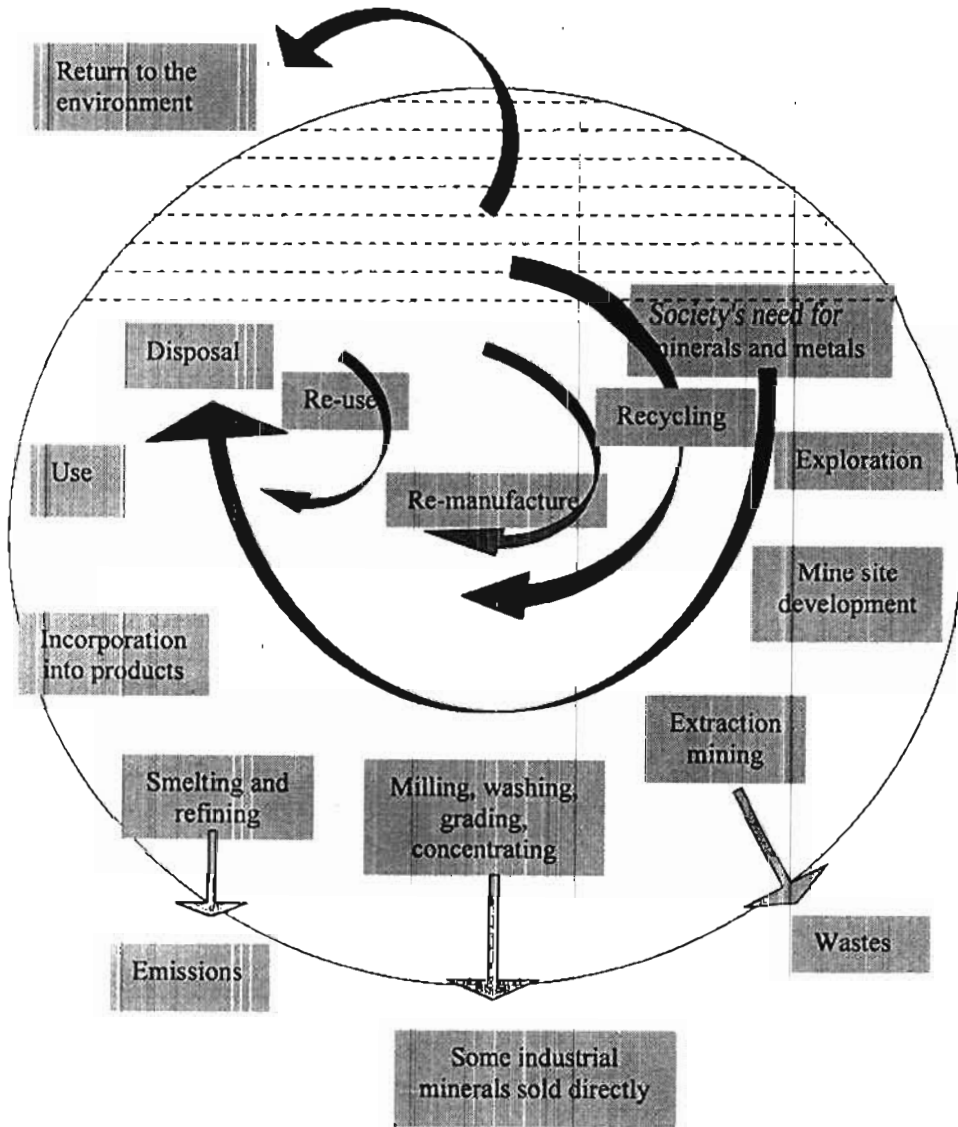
Return to the environment

Society's need for minerals and metals

Disposal

Re-use

Recycling

Use

Exploration

Re-manufacture

Mine site development

Incorporation into products

Extraction mining

Smelting and refining

Milling, washing, grading, concentrating

Wastes

Emissions

Some industrial minerals sold directly